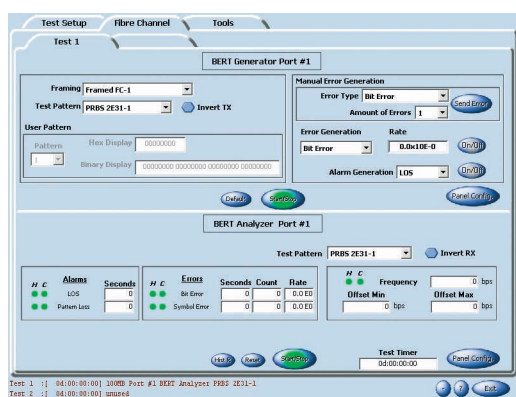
Test Setup | Fibre Channel | Tools

Test 1

BERT Generator Port #1

Framing Framed FC-1
Test Pattern PRBS 2E31-1
Invert TX

User Pattern
Pattern
1
Hex Display 00000000
Binary Display 00000000 00000000 00000000 00000000

Manual Error Generation
Error Type Bit Error
Amount of Errors 1
Send Error

Error Generation
Bit Error
Rate
0.0x10E-0
On/Off

Alarm Generation LOS
On/Off

Default
Start/Stop
Panel Config.

BERT Analyzer Port #1

Test Pattern PRBS 2E31-1
Invert RX

| H | C | Alarms | Seconds |
|---|---|---|---|
| | | LOS | 0 |
| | | Pattern Loss | 0 |

| H | C | Errors | Seconds | Count | Rate |
|---|---|---|---|---|---|
| | | Bit Error | 0 | 0 | 0.0 E0 |
| | | Symbol Error | 0 | 0 | 0.0 E0 |

H C
Frequency 0 bps
Offset Min 0 bps
Offset Max 0 bps

Hist
Reset
Start/Stop

Test Timer
0d:00:00:00

Panel Config.

Test 1 :[ 0d:00:00:00] 100MB Port #1 BERT Analyzer PRBS 2E31-1
Test 2 :[ 0d:00:00:00] unused

?
Exit